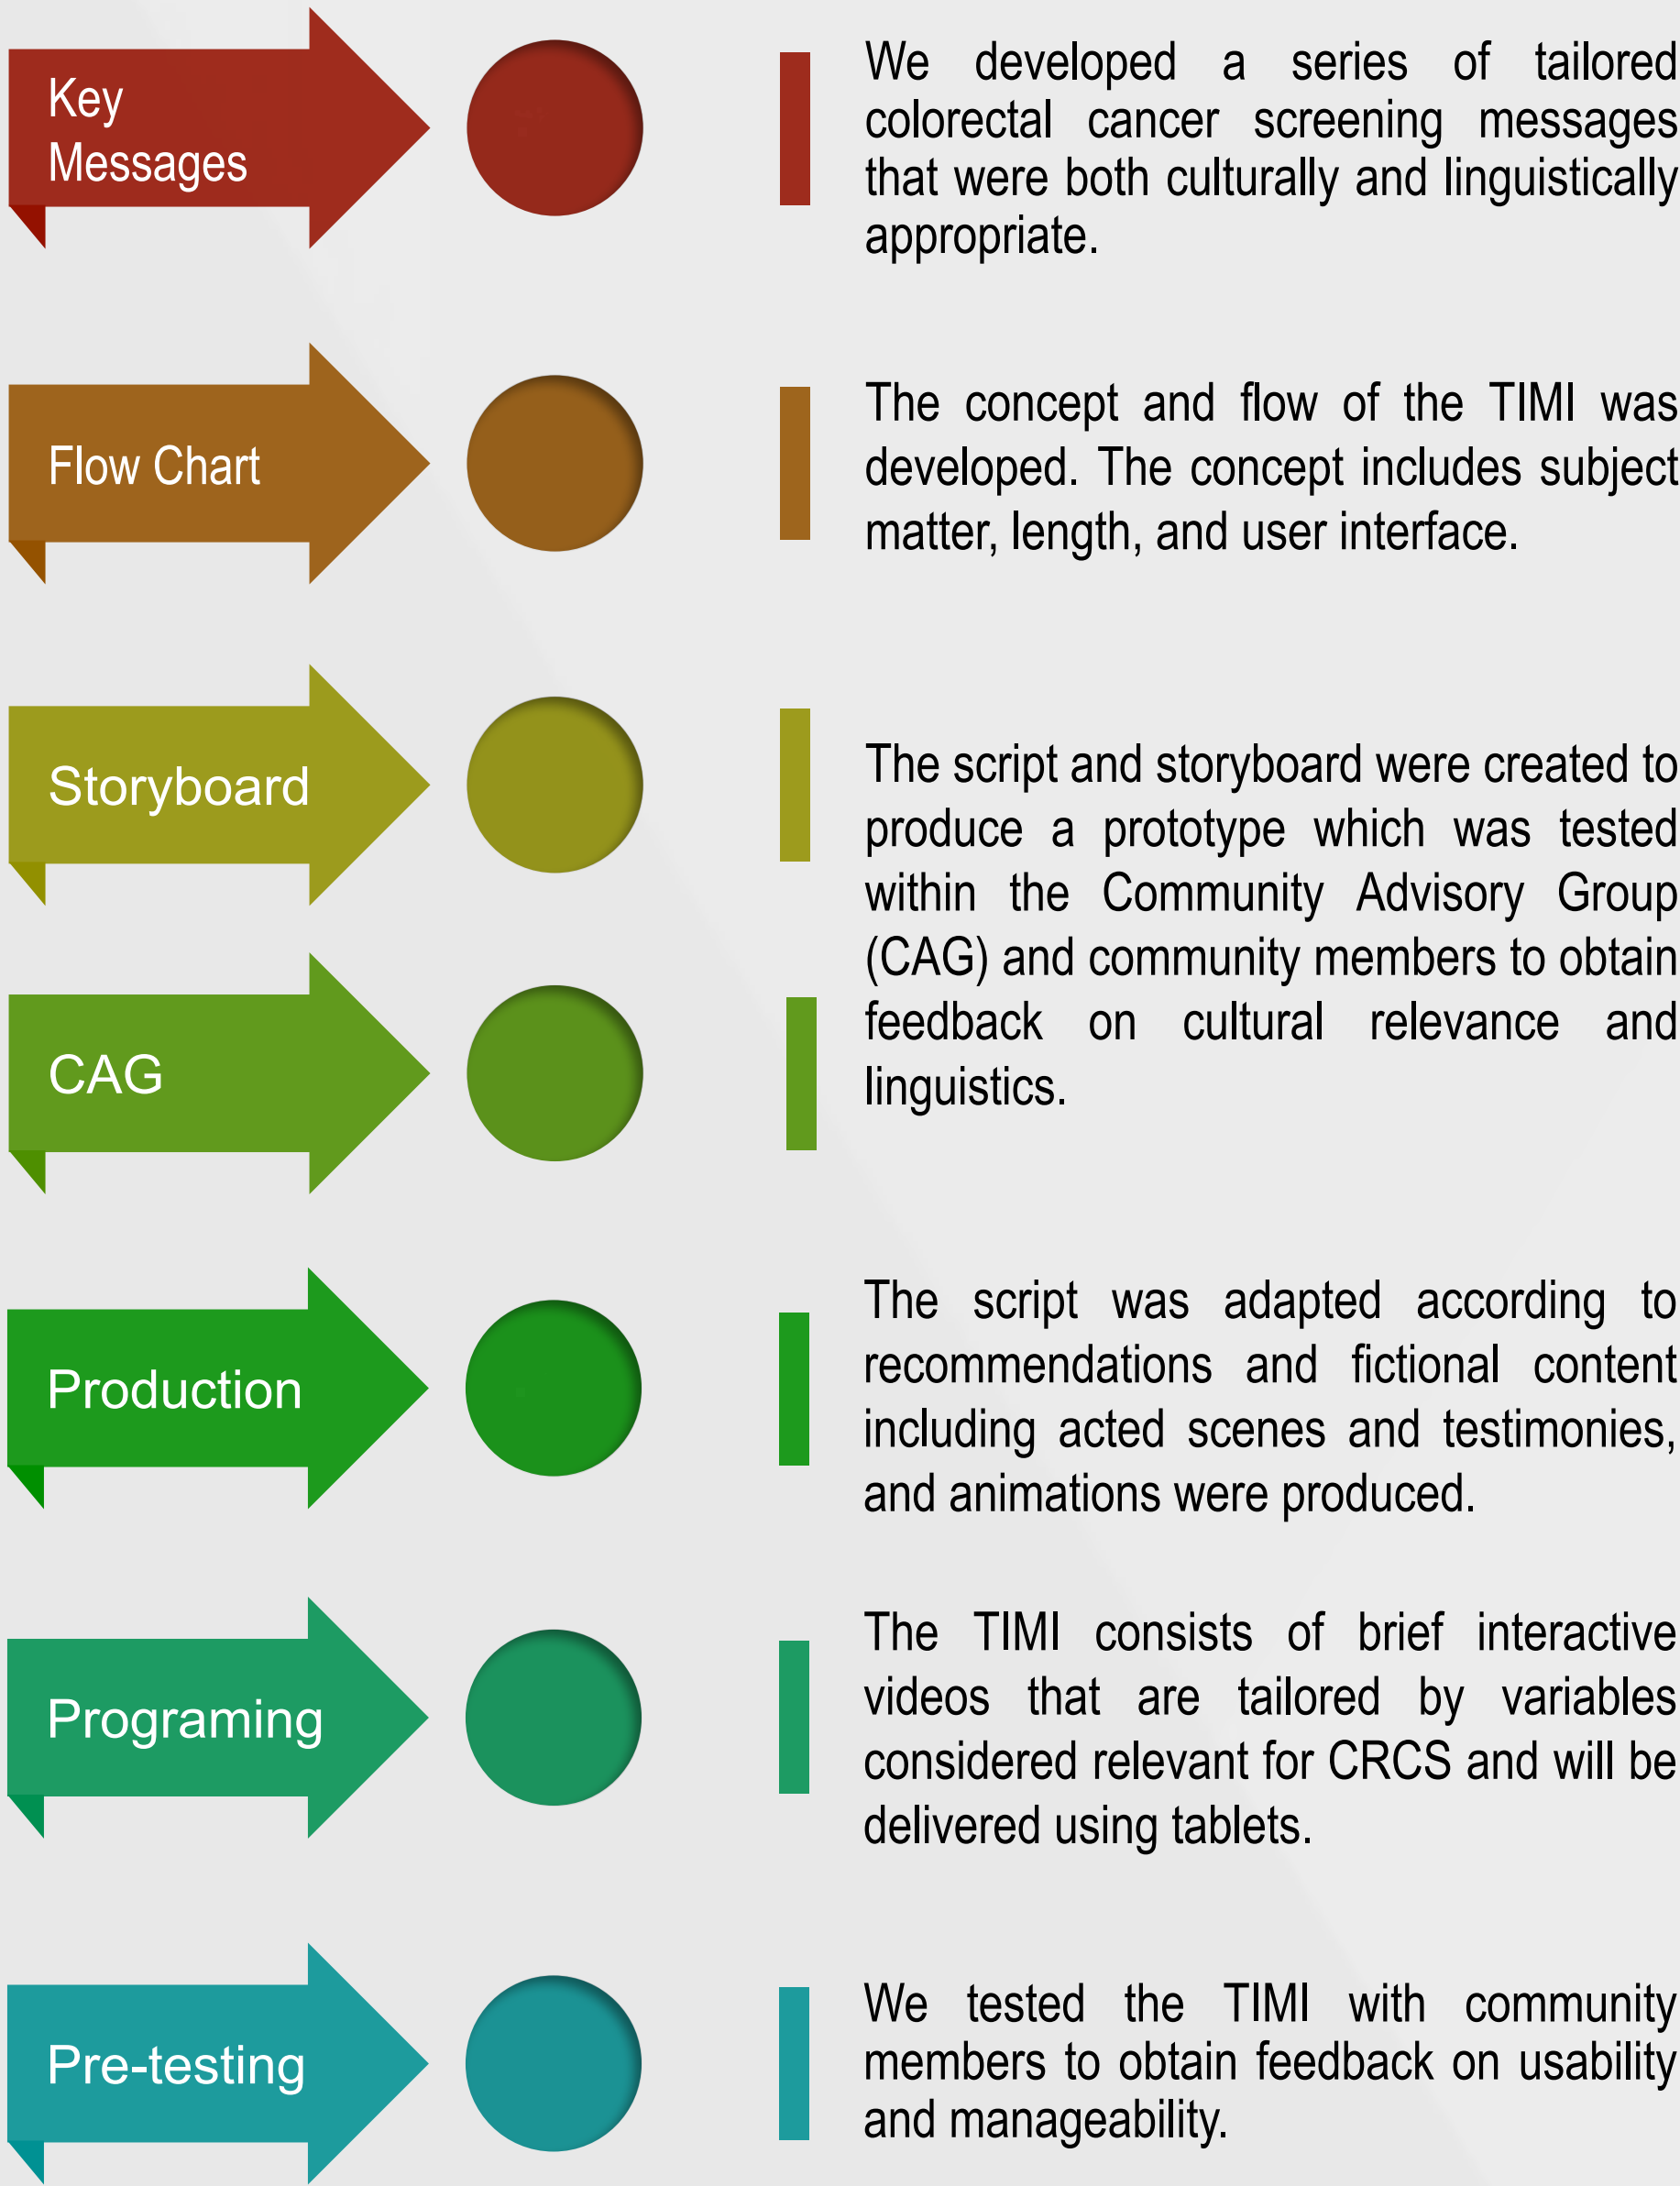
Key Messages

We developed a series of tailored colorectal cancer screening messages that were both culturally and linguistically appropriate.

Flow Chart

The concept and flow of the TIMI was developed. The concept includes subject matter, length, and user interface.

Storyboard

CAG

The script and storyboard were created to produce a prototype which was tested within the Community Advisory Group (CAG) and community members to obtain feedback on cultural relevance and linguistics.

Production

The script was adapted according to recommendations and fictional content including acted scenes and testimonies, and animations were produced.

Programing

The TIMI consists of brief interactive videos that are tailored by variables considered relevant for CRCS and will be delivered using tablets.

Pre-testing

We tested the TIMI with community members to obtain feedback on usability and manageability.